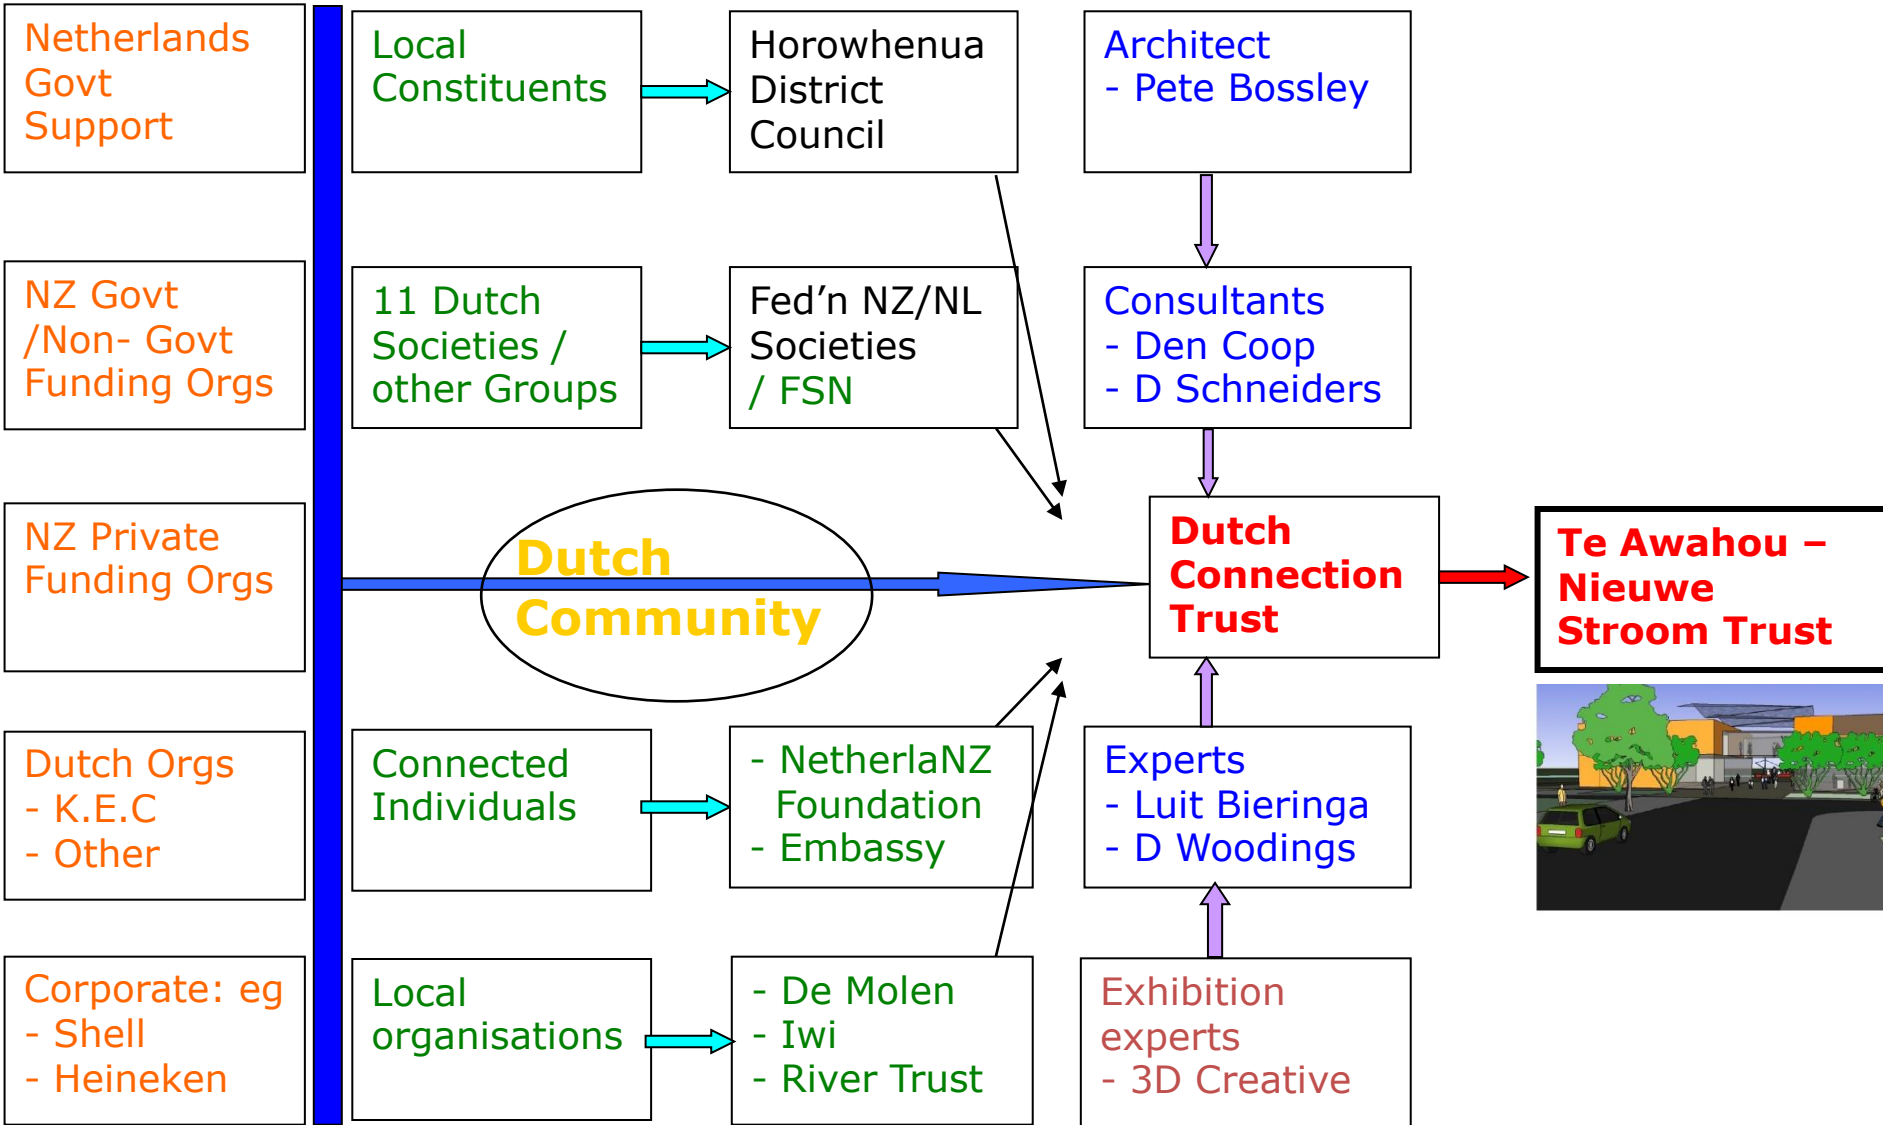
Netherlands Govt Support

NZ Govt /Non- Govt Funding Orgs

NZ Private Funding Orgs

Dutch Orgs
- K.E.C
- Other

Corporate: eg
- Shell
- Heineken

Local Constituents

Horowhenua District Council

11 Dutch Societies / other Groups

Fed’n NZ/NL Societies / FSN

Dutch Community

Connected Individuals

- NetherlaNZ Foundation
- Embassy

Local organisations

- De Molen
- Iwi
- River Trust

Architect
- Pete Bossley

Consultants
- Den Coop
- D Schneiders

Dutch Connection Trust

Experts
- Luit Bieringa
- D Woodings

Exhibition experts
- 3D Creative

Te Awahou – Nieuwe Stroom Trust